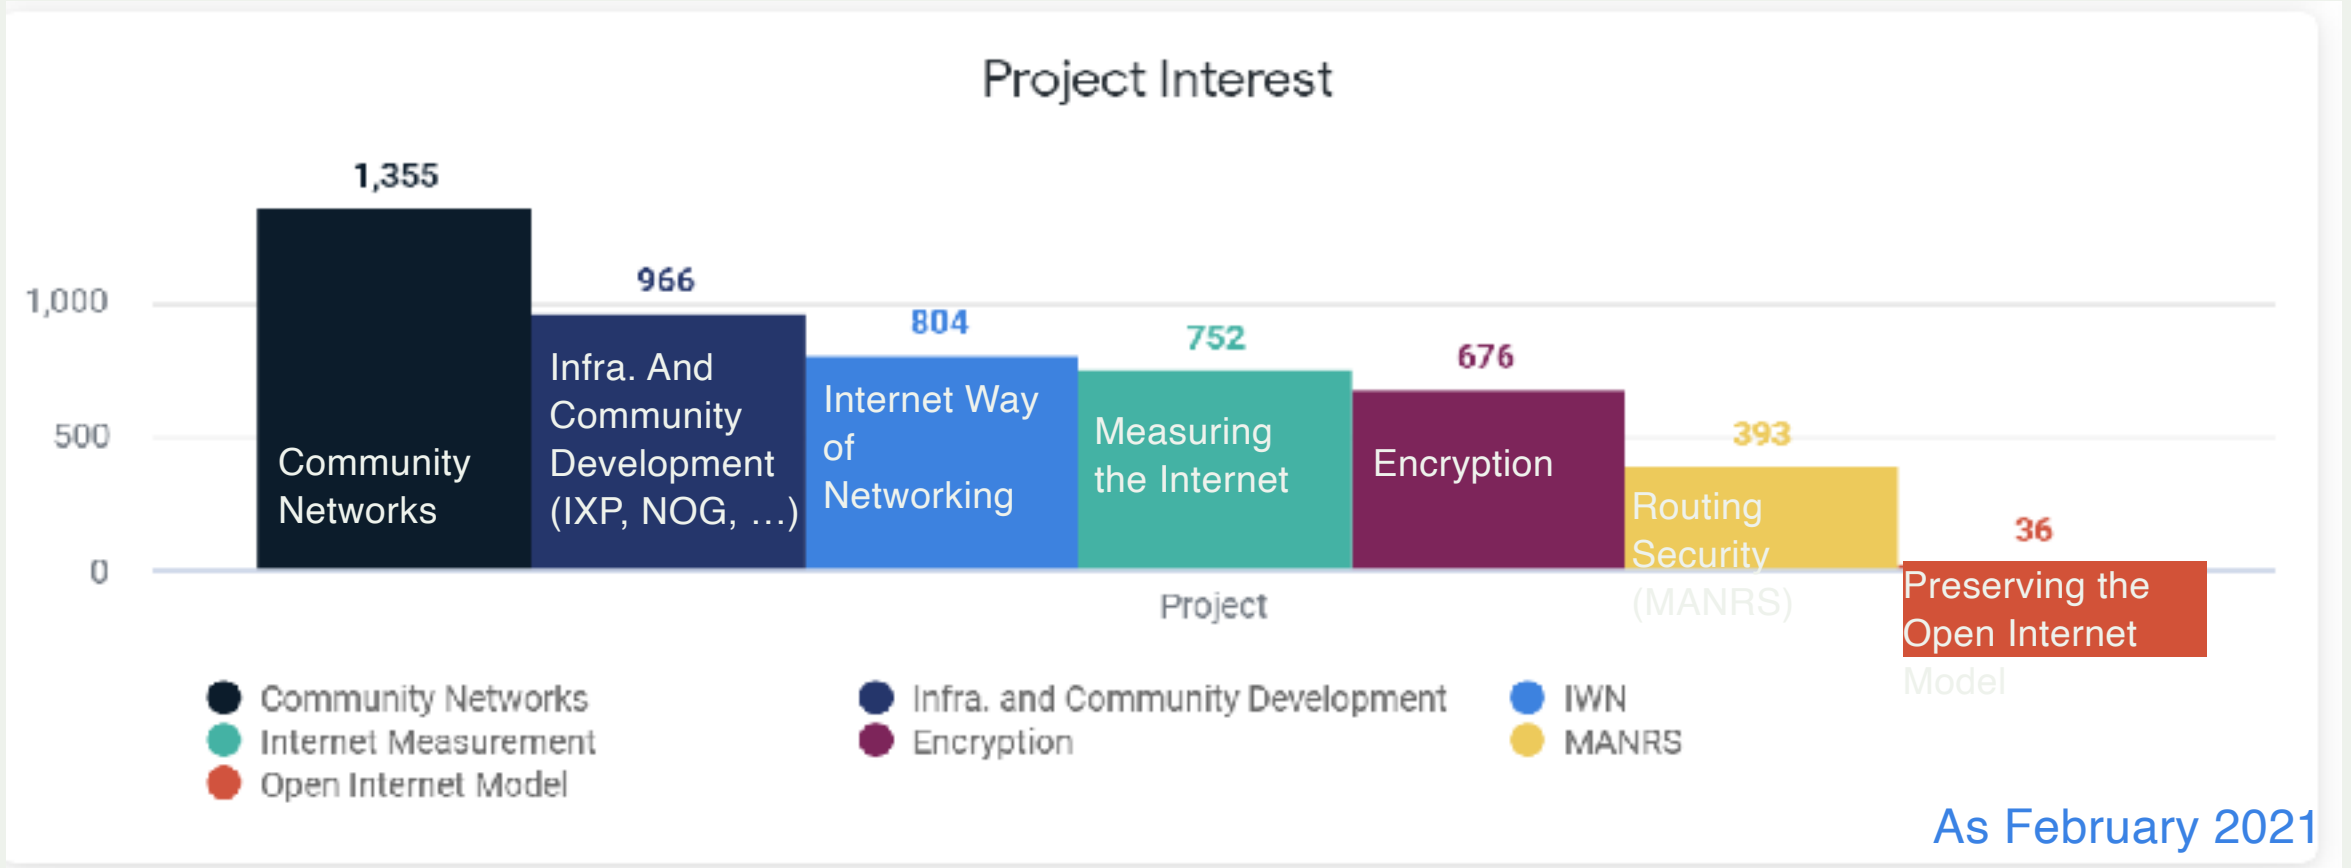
Project Interest

1,000
500
0

1,355
Community Networks

966
Infra. And Community Development (IXP, NOG, ...)

804
Internet Way of Networking

752
Measuring the Internet

676
Encryption

393
Routing Security (MANRS)

36
Preserving the Open Internet Model

Project

Community Networks
Internet Measurement
Open Internet Model
Infra. and Community Development
Encryption
IWN
MANRS

As February 2021